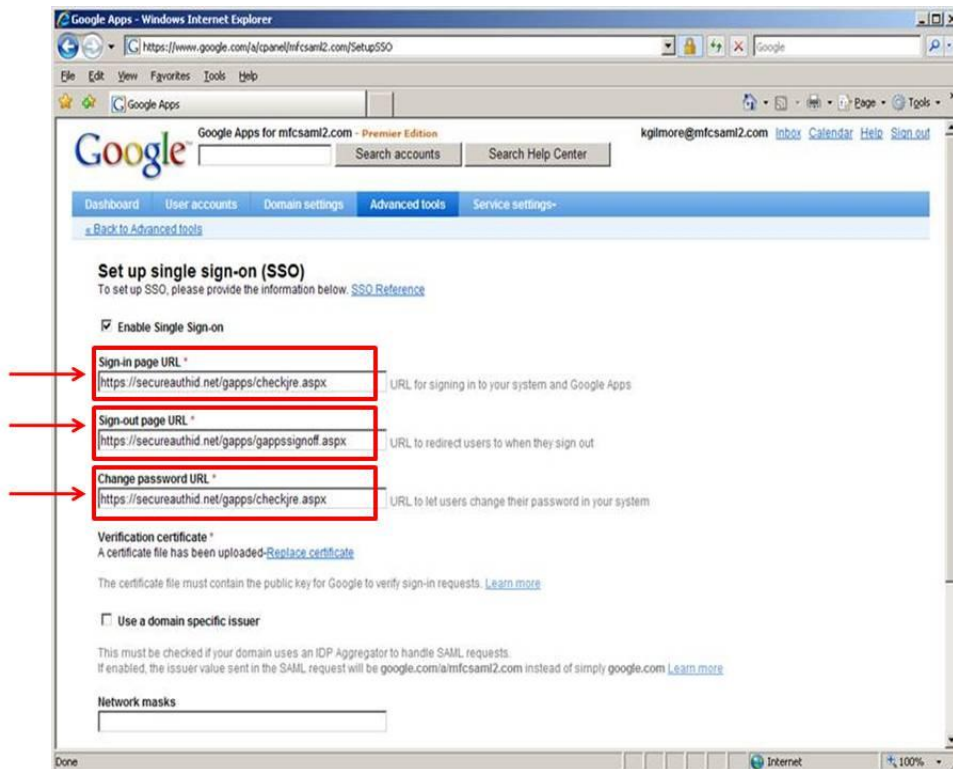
Google Apps - Windows Internet Explorer

https://www.google.com/a/cpanel/mfcsaml2.com/SetupSSO

Google

File Edit View Favorites Tools Help

Google Apps

Page Tools

Google

Google Apps for mfcsaml2.com - Premier Edition

Search accounts Search Help Center

kgilmore@mfcsaml2.com Inbox Calendar Help Sign out

Dashboard User accounts Domain settings Advanced tools Service settings

« Back to Advanced tools

Set up single sign-on (SSO)

To set up SSO, please provide the information below. SSO Reference

☑ Enable Single Sign-on

Sign-in page URL *

https://secureauthid.net/gapps/checkjre.aspx

URL for signing in to your system and Google Apps

Sign-out page URL *

https://secureauthid.net/gapps/gappssignoff.aspx

URL to redirect users to when they sign out

Change password URL *

https://secureauthid.net/gapps/checkjre.aspx

URL to let users change their password in your system

Verification certificate *

A certificate file has been uploaded-Replace certificate

The certificate file must contain the public key for Google to verify sign-in requests. Learn more

☐ Use a domain specific issuer

This must be checked if your domain uses an IDP Aggregator to handle SAML requests.

If enabled, the issuer value sent in the SAML request will be google.com/a/mfcsaml2.com instead of simply google.com Learn more

Network masks

Done

Internet

100%